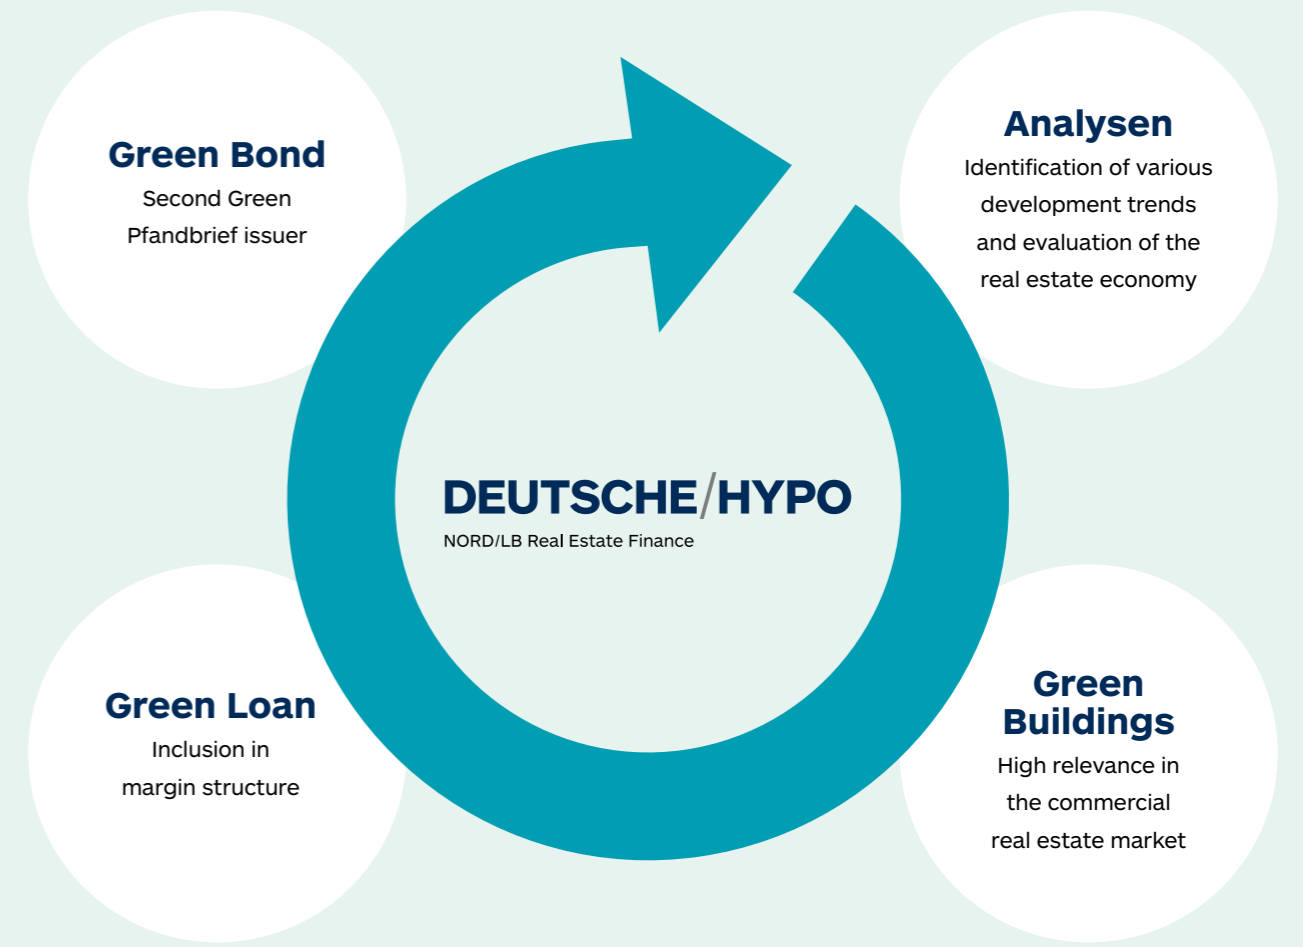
Green Bond
Second Green Pfandbrief issuer

Analysen
Identification of various development trends and evaluation of the real estate economy

DEUTSCHE/HYPO
NORD/LB Real Estate Finance

Green Loan
Inclusion in margin structure

Green Buildings
High relevance in the commercial real estate market